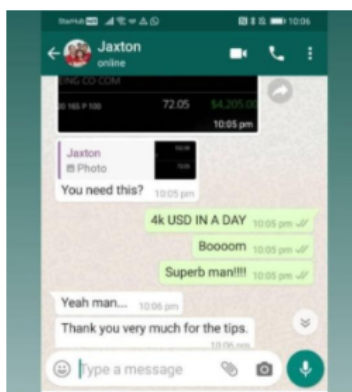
StarHub 10:06

Jaxton
online

NG CO COM
72.05 $4,205.00
10:05 pm

Jaxton
Photo
You need this? 10:05 pm

4k USD IN A DAY 10:05 pm

Boooom 10:05 pm

Superb man!!!! 10:05 pm

Yeah man... 10:06 pm

Thank you very much for the tips. 10:06 pm

Type a message